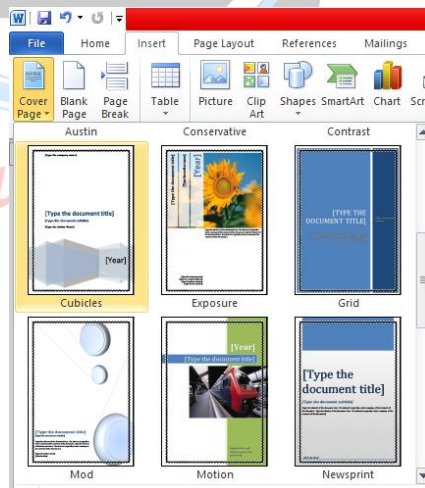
File Home Insert Page Layout References Mailings

Cover Page Blank Page Page Break Table Picture Clip Art Shapes SmartArt Chart Scr

Austin Conservative Contrast

[Type the company name]

[Type the document title]

[Type the document subtitle]

[Type the author name]

[Year]

[Year]

[Type the document title]

[TYPE THE DOCUMENT TITLE]

Cubicles Exposure Grid

[Type the document title]

[Year]

[Type the document title]

[Type the document title]

Mod Motion Newsprint